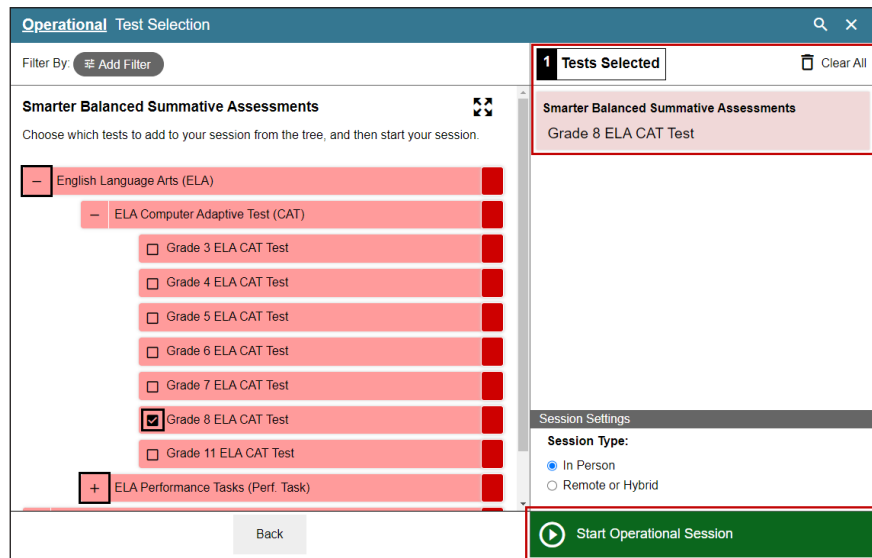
Operational Test Selection

Filter By: Add Filter

Smarter Balanced Summative Assessments

Choose which tests to add to your session from the tree, and then start your session.

– English Language Arts (ELA)

– ELA Computer Adaptive Test (CAT)

☐ Grade 3 ELA CAT Test

☐ Grade 4 ELA CAT Test

☐ Grade 5 ELA CAT Test

☐ Grade 6 ELA CAT Test

☐ Grade 7 ELA CAT Test

☑ Grade 8 ELA CAT Test

☐ Grade 11 ELA CAT Test

+ ELA Performance Tasks (Perf. Task)

Back

1 Tests Selected

Clear All

Smarter Balanced Summative Assessments

Grade 8 ELA CAT Test

Session Settings

Session Type:

In Person

Remote or Hybrid

Start Operational Session